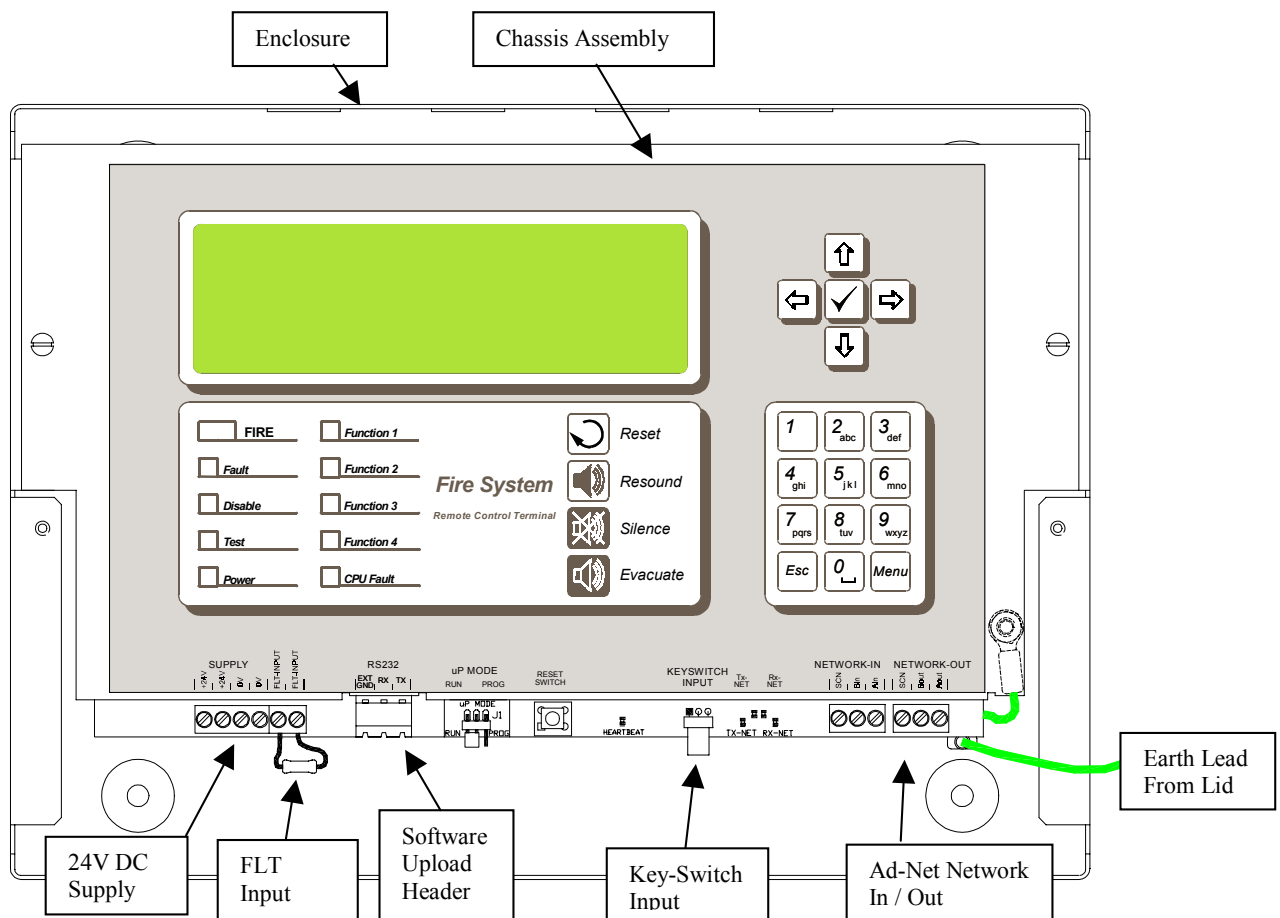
Enclosure

Chassis Assembly

FIRE
Fault
Disable
Test
Power

Function 1
Function 2
Function 3
Function 4
CPU Fault

Fire System
Remote Control Terminal

Reset
Resound
Silence
Evacuate

1
2 abc
3 def
4 ghi
5 jkl
6 mno
7 pqrs
8 tuv
9 wxyz
Esc
0
Menu

SUPPLY
+24V +24V 0V 0V FLT-INPUT FLT-INPUT

RS232
EXT GND RX TX

uP MODE
RUN PROG
uP MODE J1
RUN PROG

RESET SWITCH

HEARTBEAT

KEYSWITCH INPUT

Tx-NET Rx-NET
TX-NET RX-NET

NETWORK-IN
SCN BIn AIn

NETWORK-OUT
SCN Bout Aout

Earth Lead From Lid

24V DC Supply

FLT Input

Software Upload Header

Key-Switch Input

Ad-Net Network In / Out